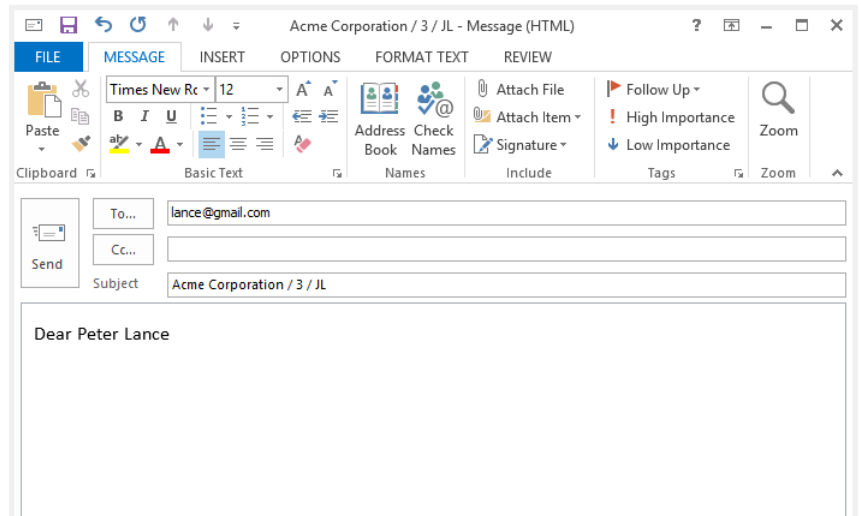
Acme Corporation / 3 / JL - Message (HTML)

?

FILE MESSAGE INSERT OPTIONS FORMAT TEXT REVIEW

Paste

Times New Rc 12

B I U

Clipboard

Basic Text

Address Book

Check Names

Names

Attach File

Attach Item

Signature

Include

Follow Up

High Importance

Low Importance

Tags

Zoom

Zoom

Send

To...

lance@gmail.com

Cc...

Subject

Acme Corporation / 3 / JL

Dear Peter Lance